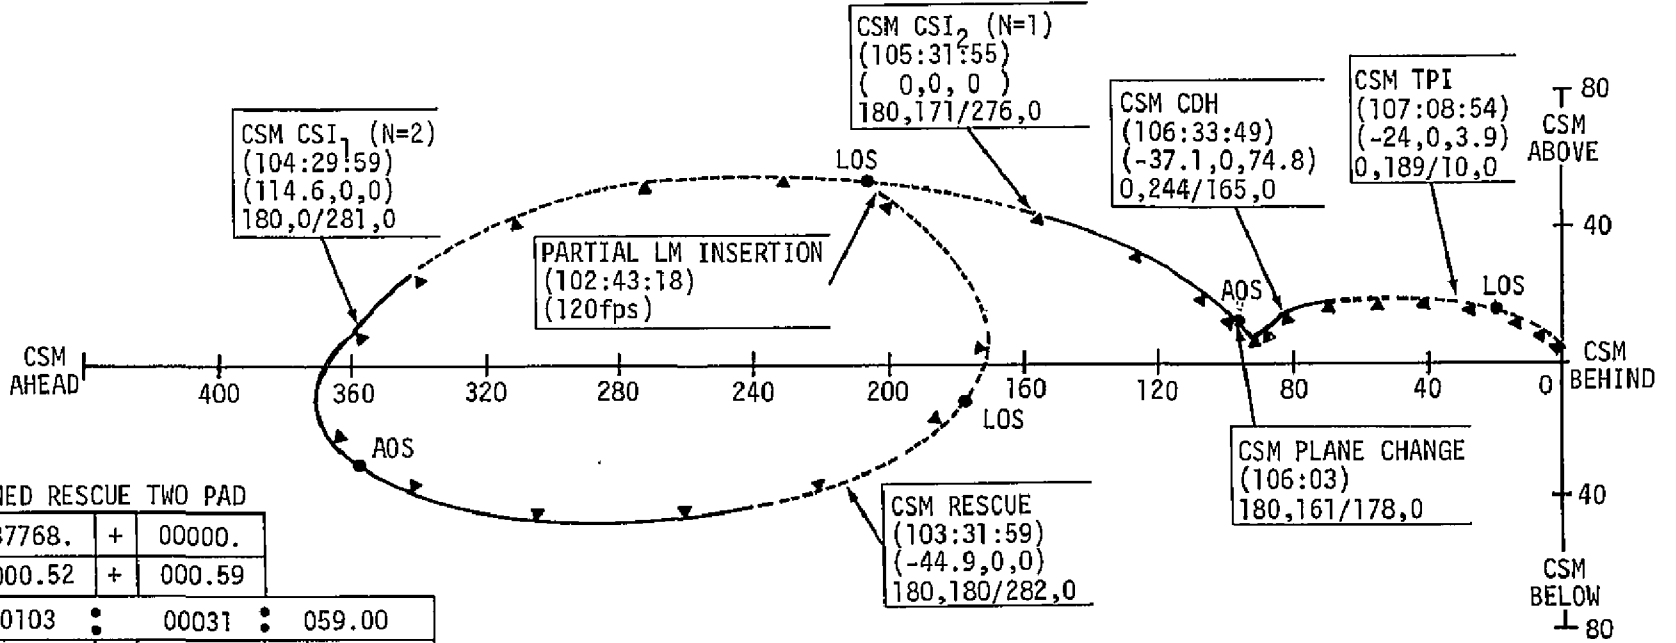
CSM $CSI_2$ (N=1)
(105:31:55)
( 0,0, 0 )
180,171/276,0

CSM CDH
(106:33:49)
(-37.1,0,74.8)
0,244/165,0

CSM TPI
(107:08:54)
(-24,0,3.9)
0,189/10,0

80
CSM
ABOVE
40

CSM $CSI_1$ (N=2)
(104:29:59)
(114.6,0,0)
180,0/281,0

LOS

PARTIAL LM INSERTION
(102:43:18)
(120fps)

AOS

LOS

CSM
AHEAD

400 360 320 280 240 200 160 120 80 40 0

CSM
BEHIND

LOS

AOS

CSM PLANE CHANGE
(106:03)
180,161/178,0

40

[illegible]NED RESCUE TWO PAD

| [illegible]7768. | + | 00000. | |
|---|---|---|---|
| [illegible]000.52 | + | 000.59 | |
| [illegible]0103 | : | 00031 | : 059.00 |

CSM RESCUE
(103:31:59)
(-44.9,0,0)
180,180/282,0

CSM
BELOW
80